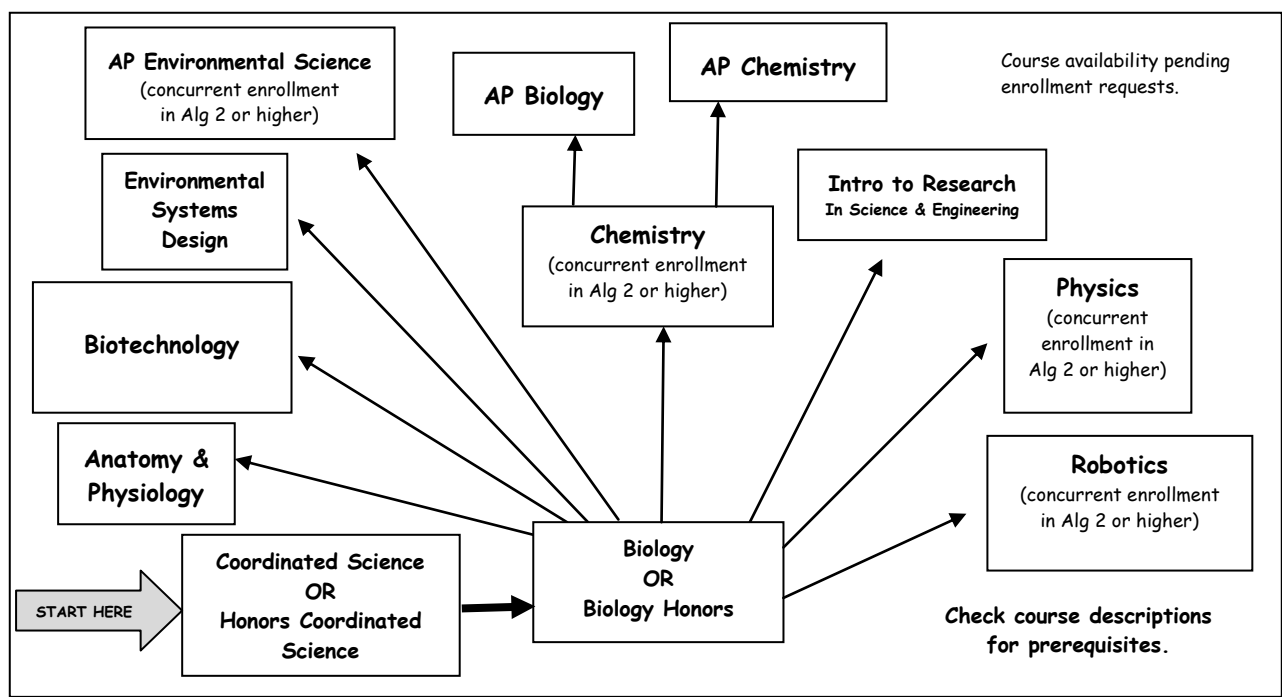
AP Environmental Science
(concurrent enrollment in Alg 2 or higher)

AP Biology

AP Chemistry

Course availability pending enrollment requests.

Environmental Systems Design

Chemistry
(concurrent enrollment in Alg 2 or higher)

Intro to Research
In Science & Engineering

Biotechnology

Physics
(concurrent enrollment in Alg 2 or higher)

Anatomy & Physiology

Robotics
(concurrent enrollment in Alg 2 or higher)

START HERE

Coordinated Science
OR
Honors Coordinated Science

Biology
OR
Biology Honors

Check course descriptions for prerequisites.